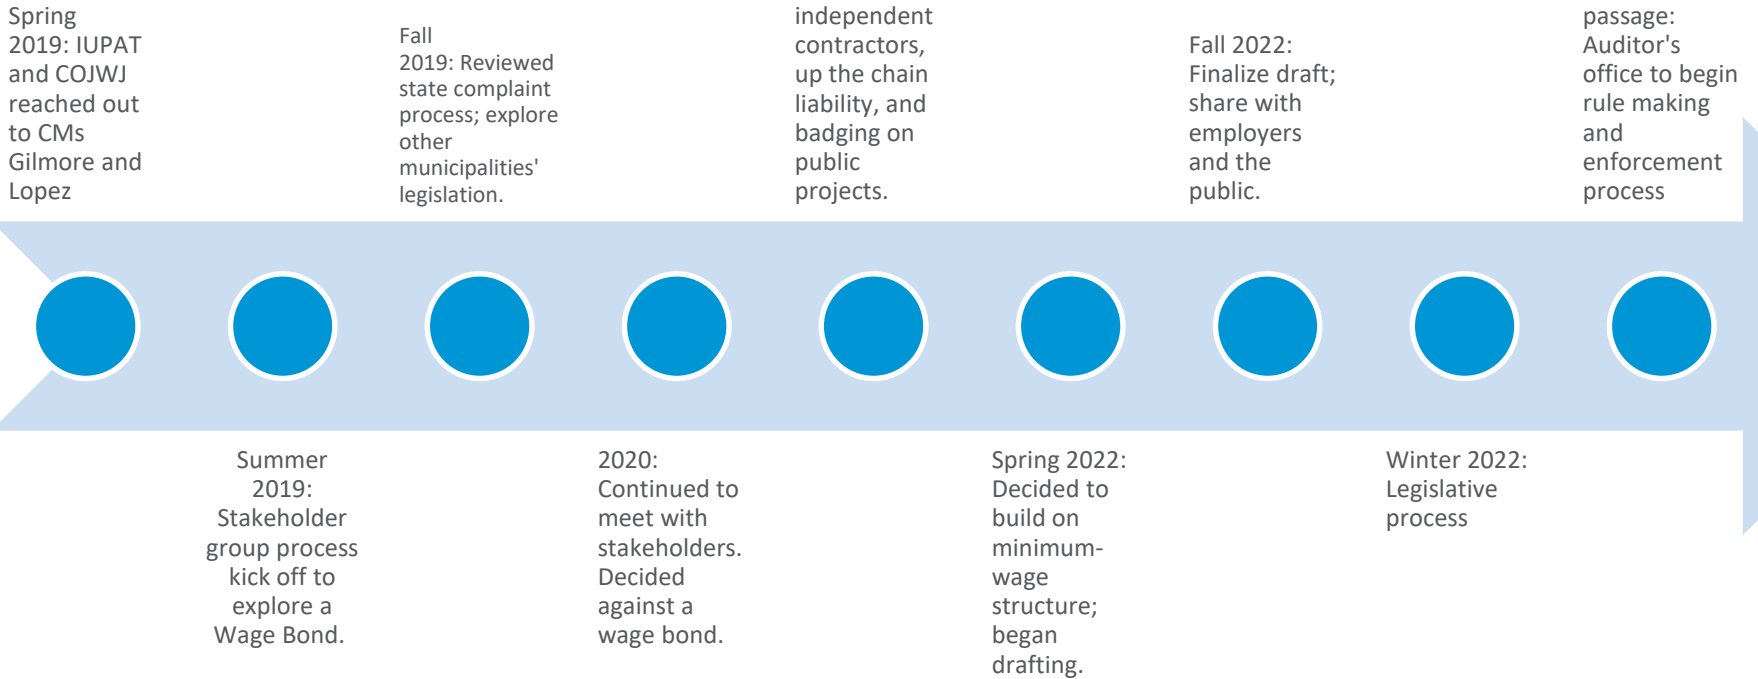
Spring 2019: IUPAT and COJWJ reached out to CMs Gilmore and Lopez

Fall 2019: Reviewed state complaint process; explore other municipalities' legislation.

independent contractors, up the chain liability, and badging on public projects.

Fall 2022: Finalize draft; share with employers and the public.

passage: Auditor's office to begin rule making and enforcement process

Summer 2019: Stakeholder group process kick off to explore a Wage Bond.

2020: Continued to meet with stakeholders. Decided against a wage bond.

Spring 2022: Decided to build on minimum-wage structure; began drafting.

Winter 2022: Legislative process